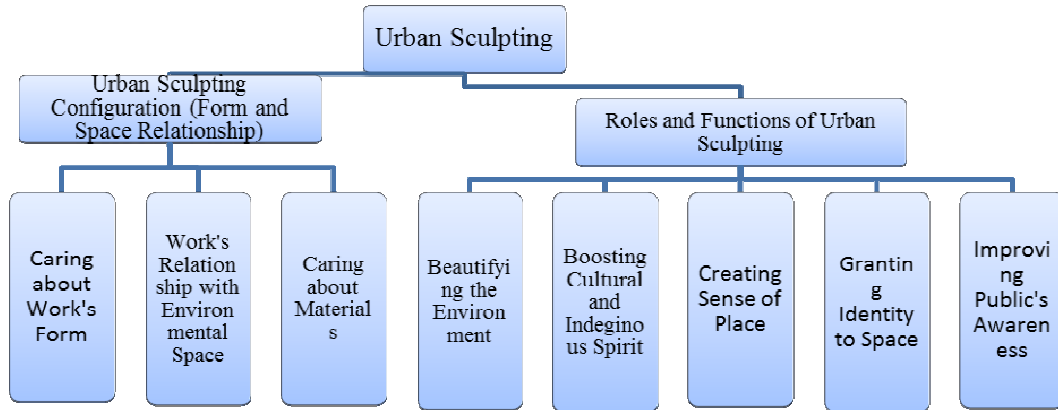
Urban Sculpting

Urban Sculpting Configuration (Form and Space Relationship)

Roles and Functions of Urban Sculpting

Caring about Work's Form

Work's Relation ship with Environ mental Space

Caring about Material s

Beautifyi ng the Environ ment

Boosting Cultural and Indegino us Spirit

Creating Sense of Place

Grantin g Identity to Space

Improvi ng Public's Awaren ess